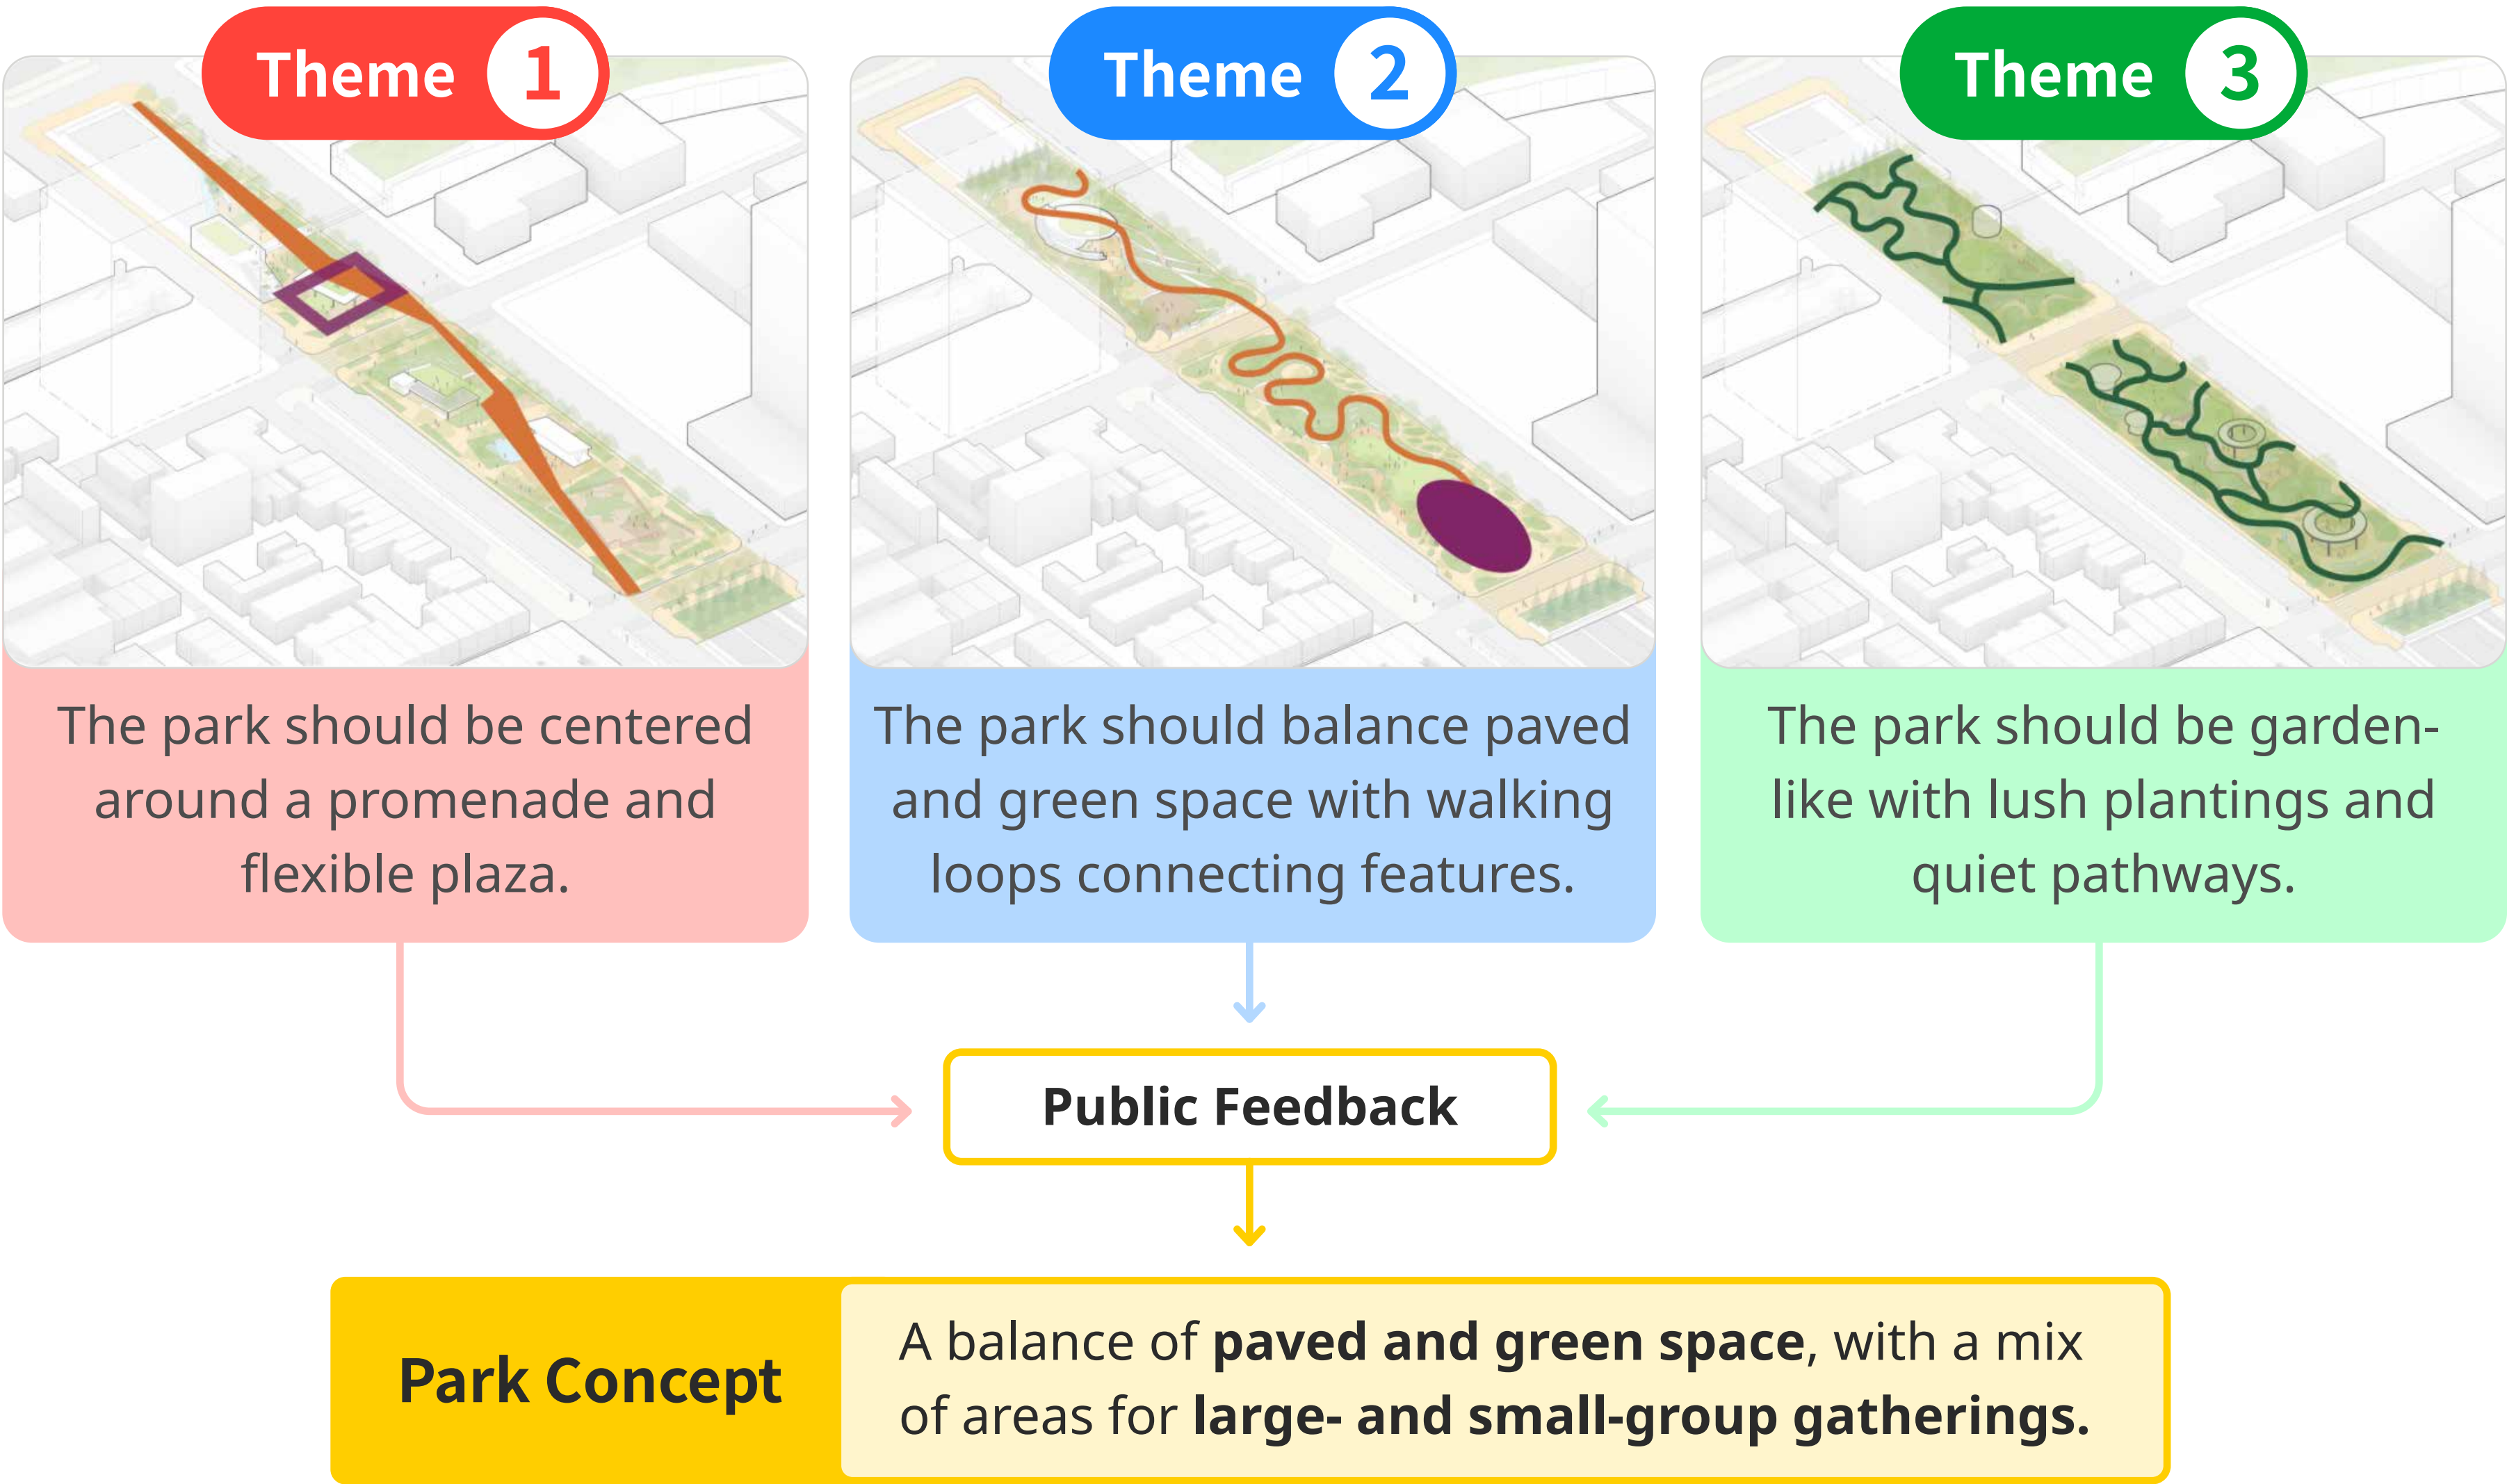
Theme 1

The park should be centered around a promenade and flexible plaza.

Theme 2

The park should balance paved and green space with walking loops connecting features.

Theme 3

The park should be garden-like with lush plantings and quiet pathways.

Public Feedback

Park Concept

A balance of **paved and green space**, with a mix of areas for **large- and small-group gatherings.**